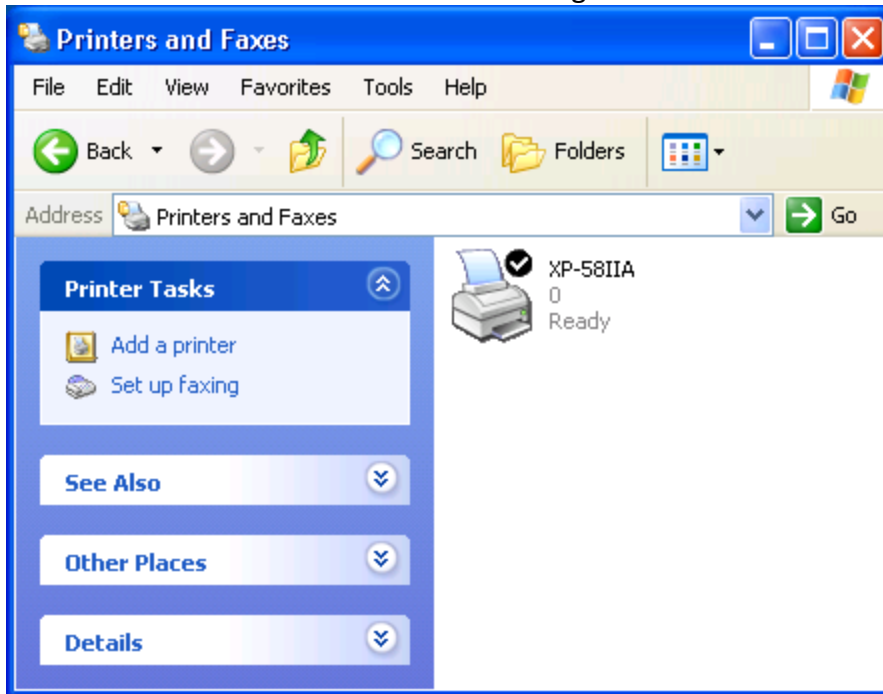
Printers and Faxes

File Edit View Favorites Tools Help

Back Search Folders

Address Printers and Faxes Go

Printer Tasks

Add a printer

Set up faxing

See Also

Other Places

Details

XP-58IIA
0
Ready